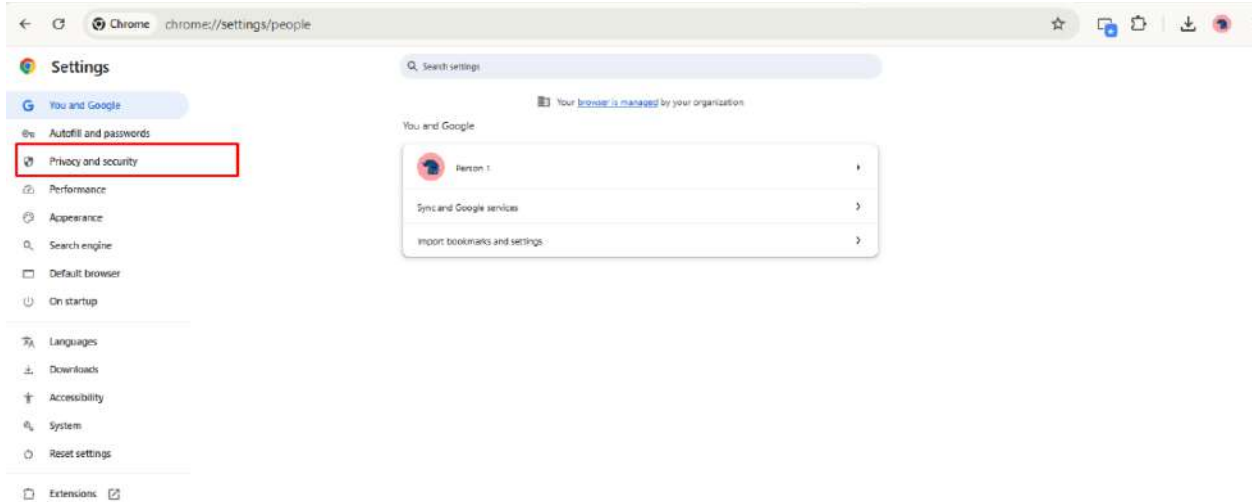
Chrome chrome://settings/people

Settings

Search settings

You and Google
Autofill and passwords
Privacy and security
Performance
Appearance
Search engine
Default browser
On startup
Languages
Downloads
Accessibility
System
Reset settings
Extensions

Your browser is managed by your organization

You and Google

Person 1
Sync and Google services
Import bookmarks and settings